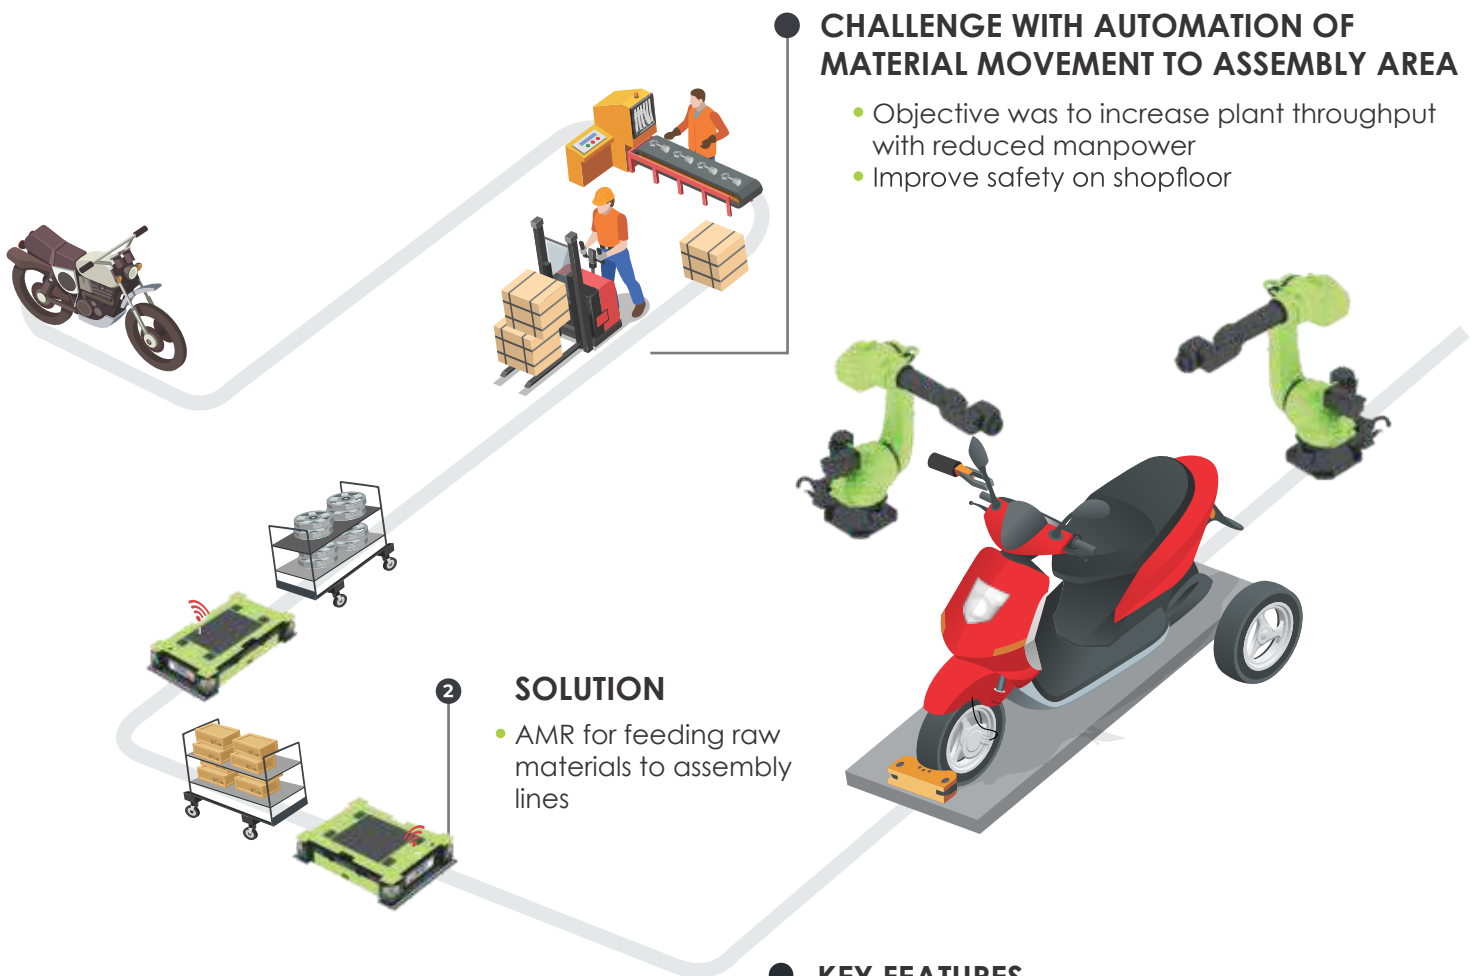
CHALLENGE WITH AUTOMATION OF MATERIAL MOVEMENT TO ASSEMBLY AREA

• Objective was to increase plant throughput with reduced manpower
• Improve safety on shopfloor

2

SOLUTION

• AMR for feeding raw materials to assembly lines

KEY FEATURES